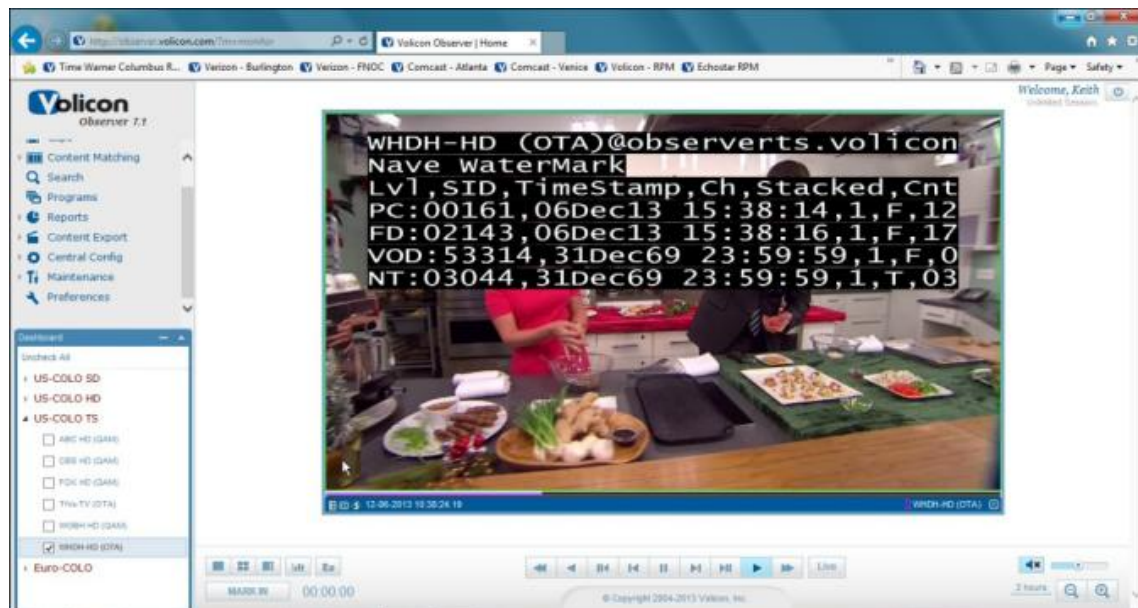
http://observer.volicon.com/TimeWebAir
Volicon Observer | Home
Time Warner Columbus R... Verizon - Burlington Verizon - FNOC Comcast - Atlanta Comcast - Venice Volicon - RPM Echostar RPM
Page Safety
Welcome, Keith
Volicon
Observer 7.1
Content Matching
Search
Programs
Reports
Content Export
Central Config
Maintenance
Preferences
Dashboard
Uncheck All
US-COLO SD
US-COLO HD
US-COLO TS
ABC HD (QAM)
CBS HD (QAM)
FOX HD (QAM)
This TV (OTA)
WGBH HD (QAM)
WHDH-HD (OTA)
Euro-COLO
WHDH-HD (OTA)@observerts.volicon
Nave WaterMark
Lvl,SID,TimeStamp,Ch,Stacked,Cnt
PC:00161,06Dec13 15:38:14,1,F,12
FD:02143,06Dec13 15:38:16,1,F,17
VOD:53314,31Dec69 23:59:59,1,F,0
NT:03044,31Dec69 23:59:59,1,T,03
12-06-2013 10:38:24.19
WHDH-HD (OTA)
MARK IN
00:00:00
Live
2 hours
© Copyright 2004-2013 Volicon, Inc.